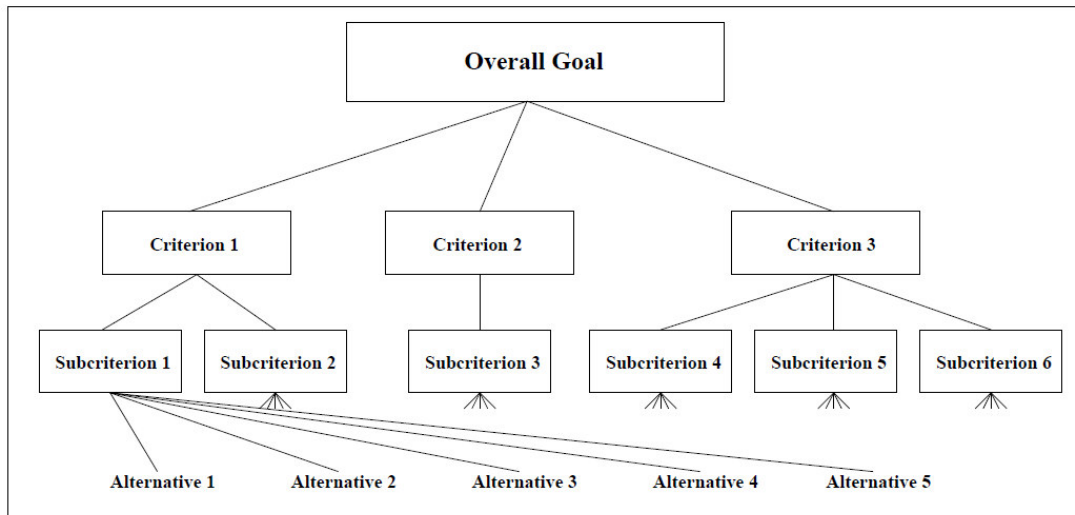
Overall Goal

Criterion 1

Criterion 2

Criterion 3

Subcriterion 1

Subcriterion 2

Subcriterion 3

Subcriterion 4

Subcriterion 5

Subcriterion 6

Alternative 1

Alternative 2

Alternative 3

Alternative 4

Alternative 5